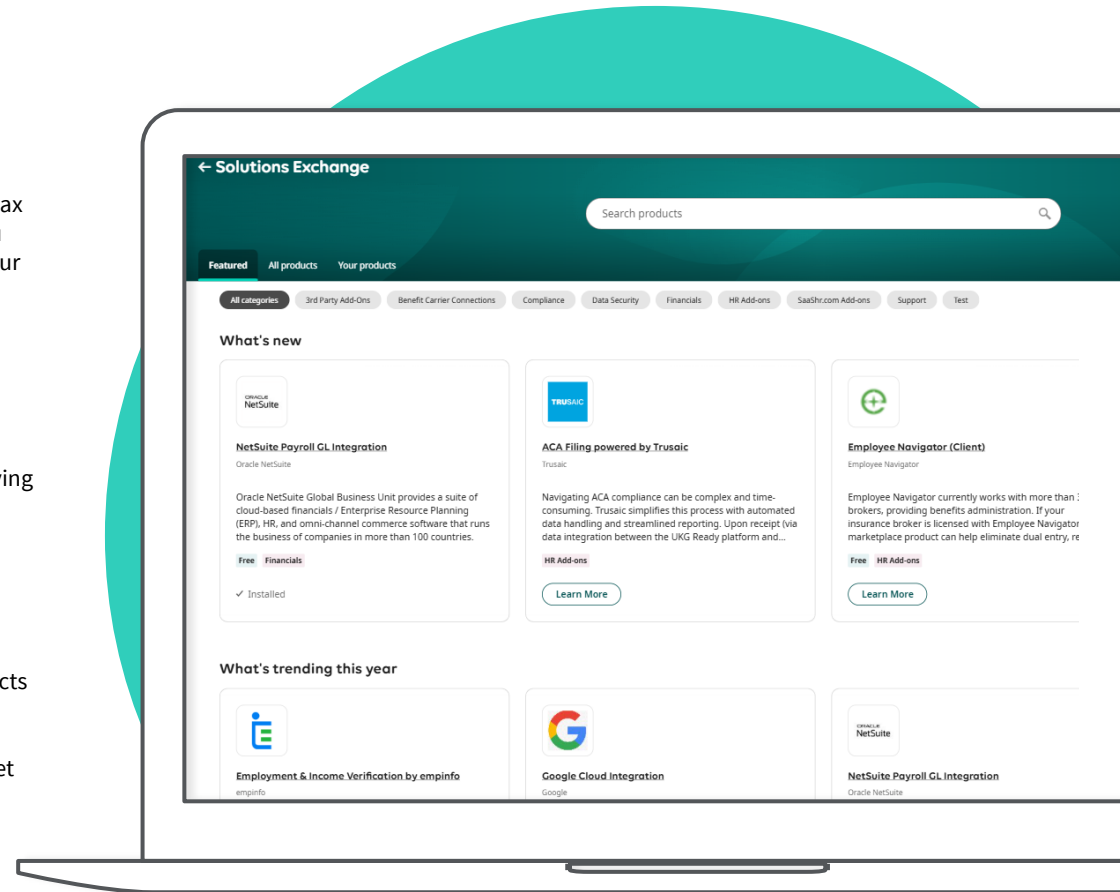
ax
n
ur

ving

cts

et

← Solutions Exchange

Search products

Featured All products Your products

All categories 3rd Party Add-Ons Benefit Carrier Connections Compliance Data Security Financials HR Add-ons SaaShr.com Add-ons Support Test

What's new

ORACLE NetSuite

NetSuite Payroll GL Integration

Oracle NetSuite

Oracle NetSuite Global Business Unit provides a suite of cloud-based financials / Enterprise Resource Planning (ERP), HR, and omni-channel commerce software that runs the business of companies in more than 100 countries.

Free Financials

✓ Installed

TRUSAIC

ACA Filing powered by Trusaic

Trusaic

Navigating ACA compliance can be complex and time-consuming. Trusaic simplifies this process with automated data handling and streamlined reporting. Upon receipt (via data integration between the UKG Ready platform and...

HR Add-ons

Learn More

Employee Navigator (Client)

Employee Navigator

Employee Navigator currently works with more than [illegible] brokers, providing benefits administration. If your insurance broker is licensed with Employee Navigator marketplace product can help eliminate dual entry, re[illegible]

Free HR Add-ons

Learn More

What's trending this year

Employment & Income Verification by empinfo

empinfo

Google Cloud Integration

Google

ORACLE NetSuite

NetSuite Payroll GL Integration

Oracle NetSuite